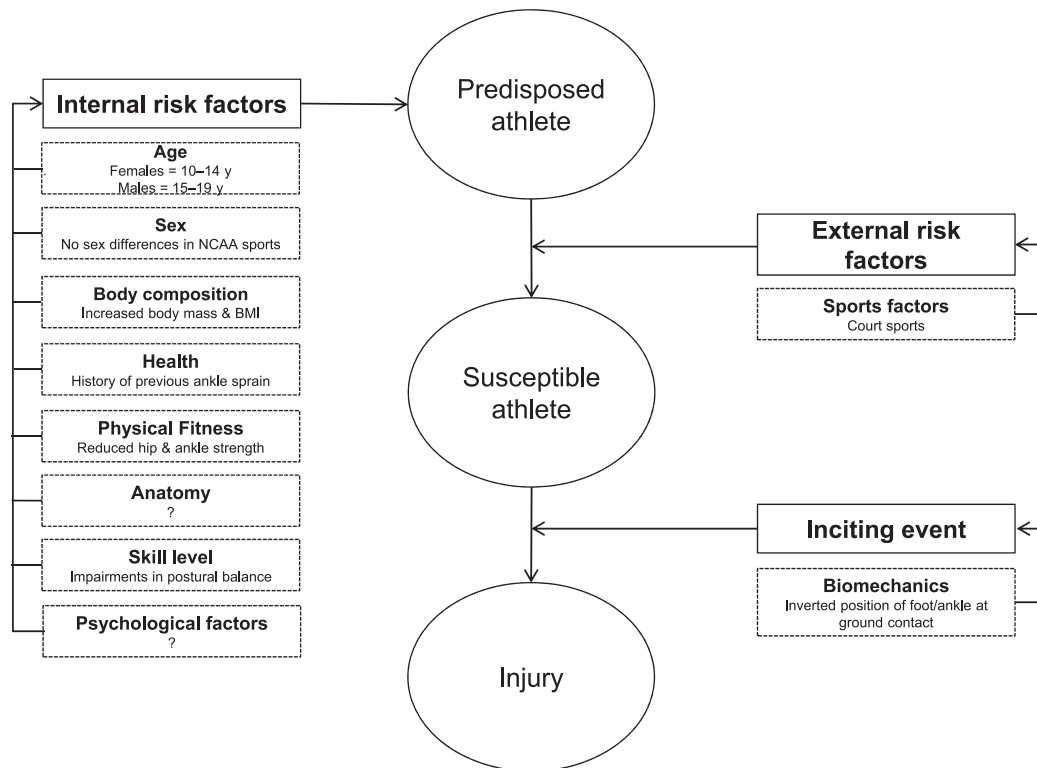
Internal risk factors

Age
Females = 10–14 y
Males = 15–19 y

Sex
No sex differences in NCAA sports

Body composition
Increased body mass & BMI

Health
History of previous ankle sprain

Physical Fitness
Reduced hip & ankle strength

Anatomy
?

Skill level
Impairments in postural balance

Psychological factors
?

Predisposed athlete

External risk factors

Sports factors
Court sports

Susceptible athlete

Inciting event

Biomechanics
Inverted position of foot/ankle at ground contact

Injury